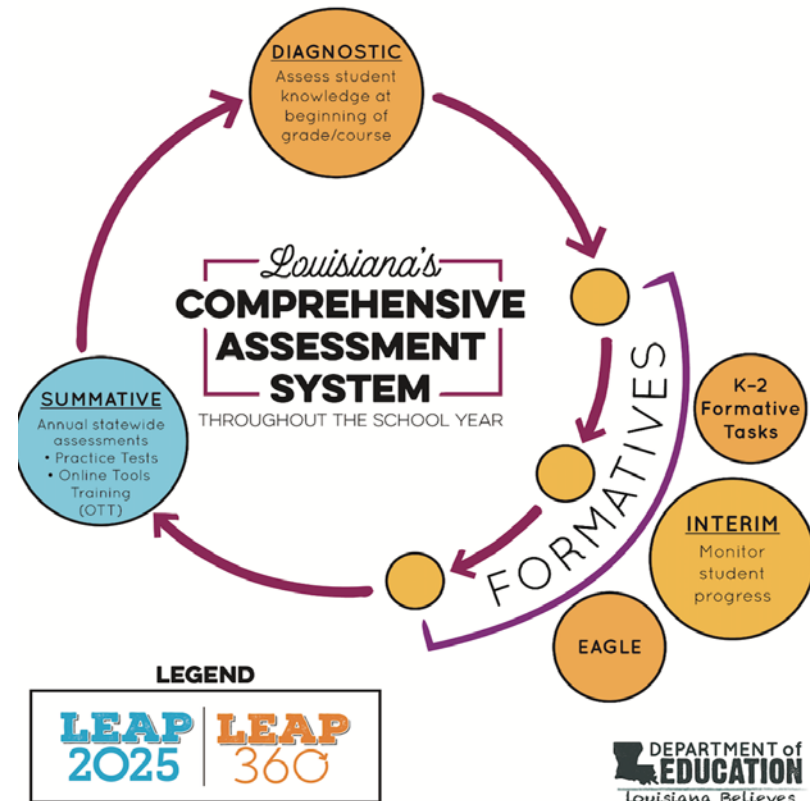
DIAGNOSTIC
Assess student knowledge at beginning of grade/course

Louisiana's
COMPREHENSIVE ASSESSMENT SYSTEM
THROUGHOUT THE SCHOOL YEAR

SUMMATIVE
Annual statewide assessments
• Practice Tests
• Online Tools Training (OTT)

FORMATIVES

K-2 Formative Tasks

INTERIM
Monitor student progress

EAGLE

LEGEND
LEAP 2025
LEAP 360

DEPARTMENT of EDUCATION
Louisiana Believes